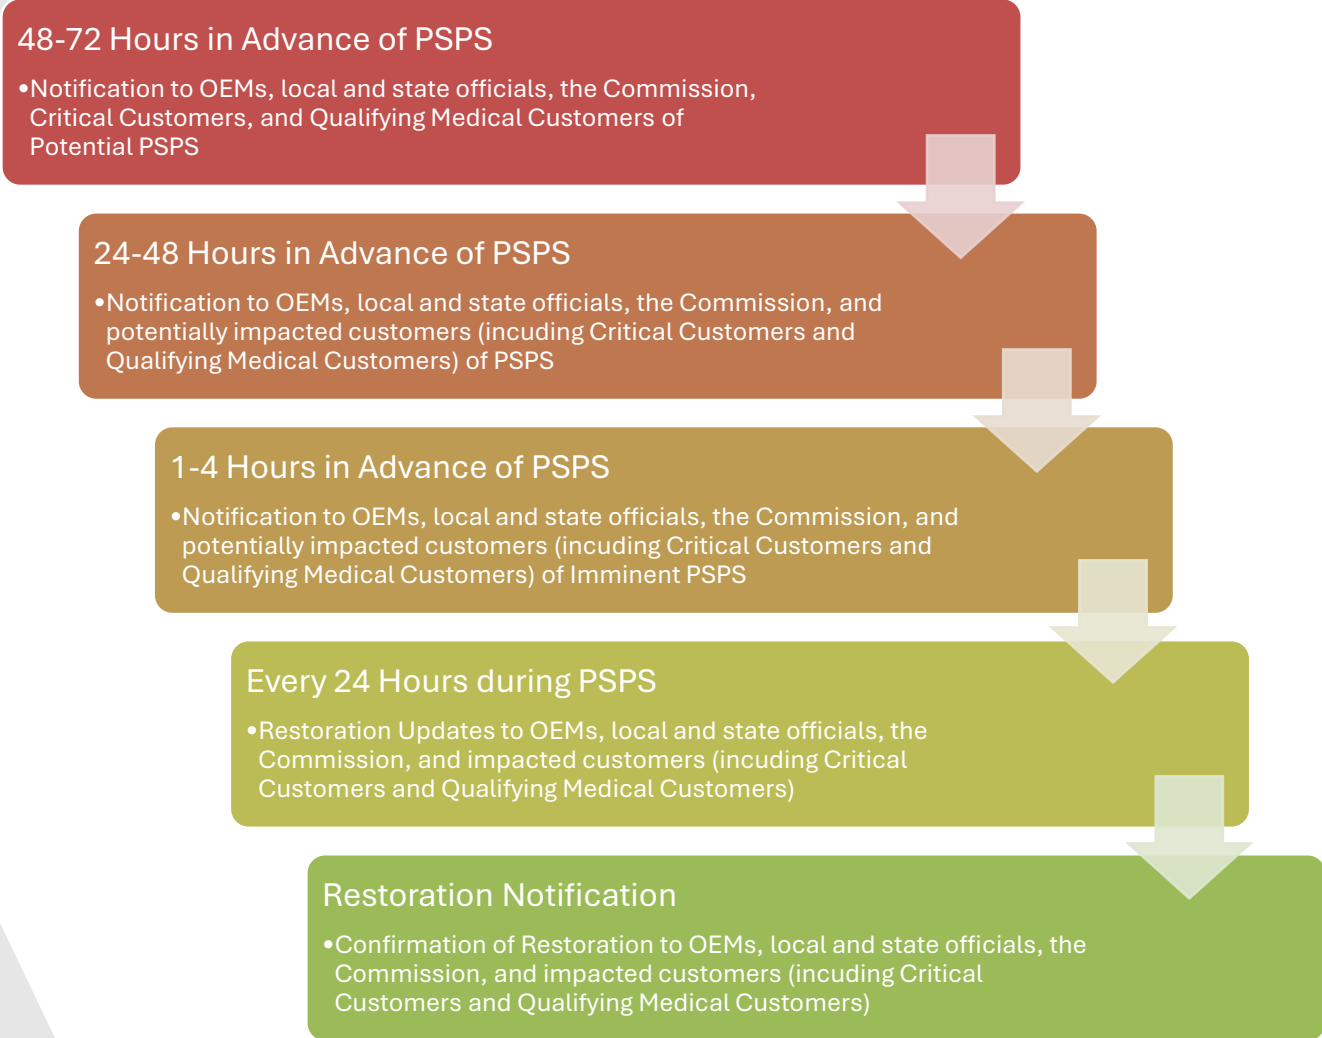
48-72 Hours in Advance of PSPS

•Notification to OEMs, local and state officials, the Commission, Critical Customers, and Qualifying Medical Customers of Potential PSPS

24-48 Hours in Advance of PSPS

•Notification to OEMs, local and state officials, the Commission, and potentially impacted customers (incuding Critical Customers and Qualifying Medical Customers) of PSPS

1-4 Hours in Advance of PSPS

•Notification to OEMs, local and state officials, the Commission, and potentially impacted customers (incuding Critical Customers and Qualifying Medical Customers) of Imminent PSPS

Every 24 Hours during PSPS

•Restoration Updates to OEMs, local and state officials, the Commission, and impacted customers (incuding Critical Customers and Qualifying Medical Customers)

Restoration Notification

•Confirmation of Restoration to OEMs, local and state officials, the Commission, and impacted customers (incuding Critical Customers and Qualifying Medical Customers)